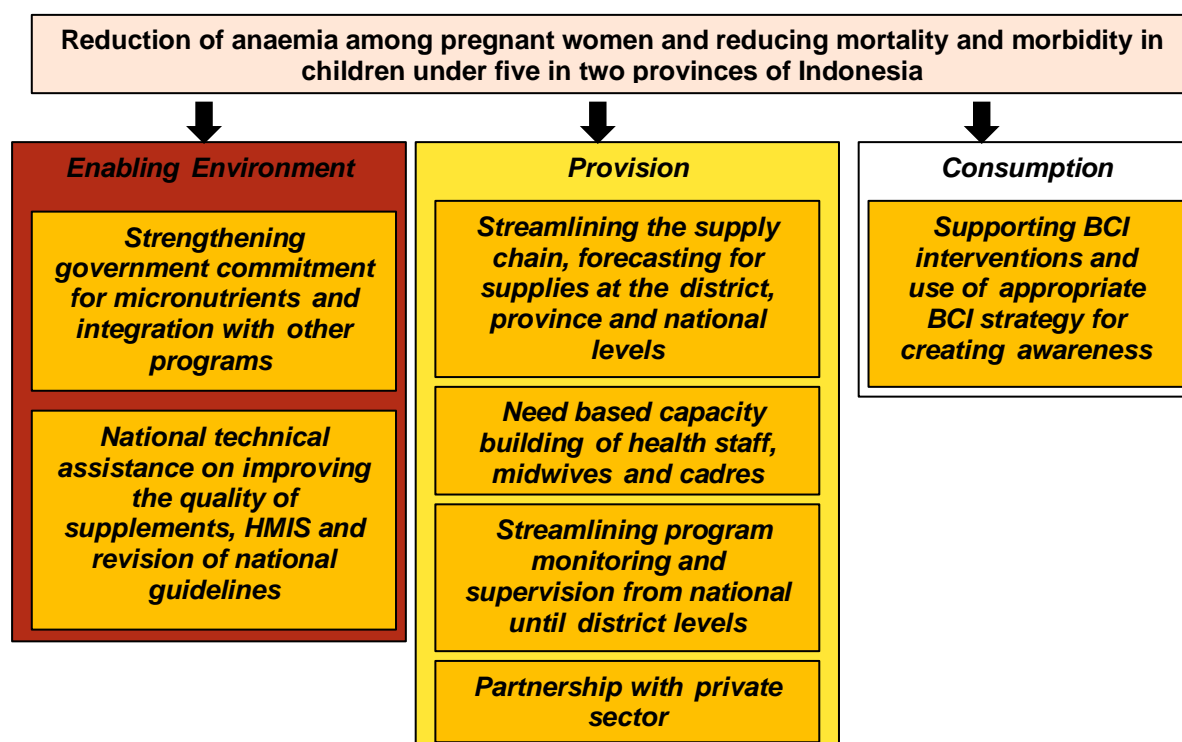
Reduction of anaemia among pregnant women and reducing mortality and morbidity in children under five in two provinces of Indonesia

Enabling Environment

Strengthening government commitment for micronutrients and integration with other programs

National technical assistance on improving the quality of supplements, HMIS and revision of national guidelines

Provision

Streamlining the supply chain, forecasting for supplies at the district, province and national levels

Need based capacity building of health staff, midwives and cadres

Streamlining program monitoring and supervision from national until district levels

Partnership with private sector

Consumption

Supporting BCI interventions and use of appropriate BCI strategy for creating awareness